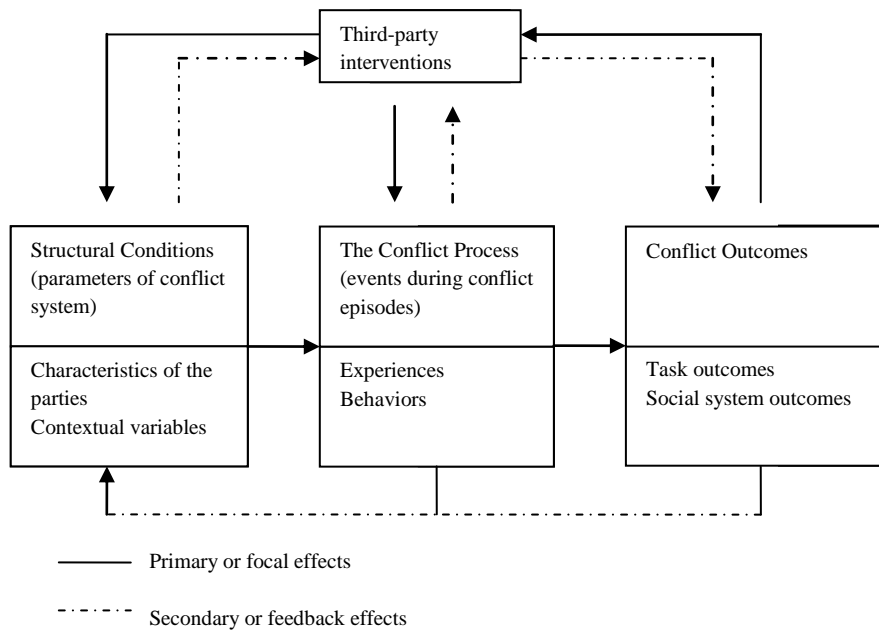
Third-party interventions

Structural Conditions (parameters of conflict system)

Characteristics of the parties
Contextual variables

The Conflict Process (events during conflict episodes)

Experiences
Behaviors

Conflict Outcomes

Task outcomes
Social system outcomes

Primary or focal effects

Secondary or feedback effects